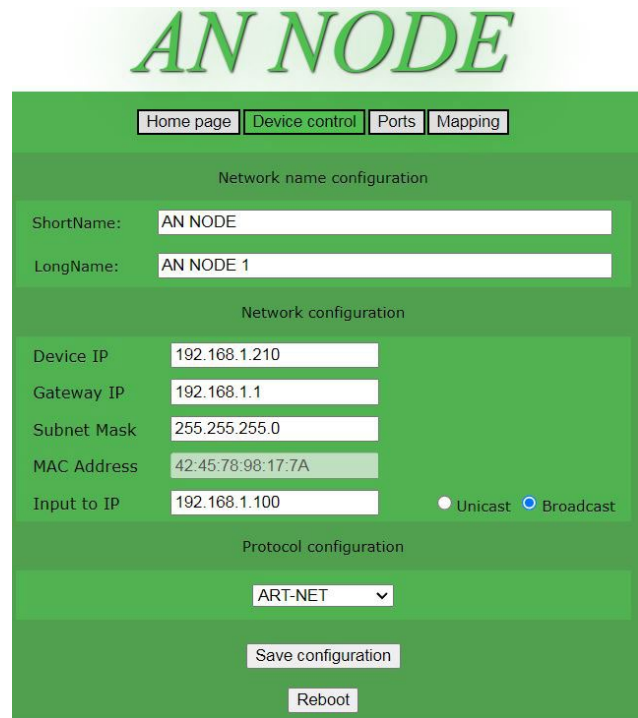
AN NODE

Home page | Device control | Ports | Mapping

Network name configuration

ShortName: AN NODE

LongName: AN NODE 1

Network configuration

Device IP 192.168.1.210

Gateway IP 192.168.1.1

Subnet Mask 255.255.255.0

MAC Address 42:45:78:98:17:7A

Input to IP 192.168.1.100 Unicast Broadcast

Protocol configuration

ART-NET

Save configuration

Reboot